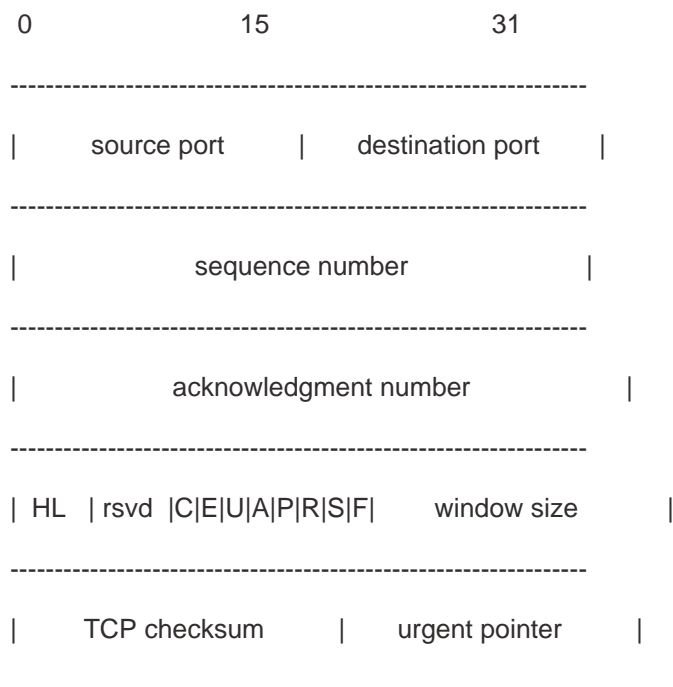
0 15 31

-----------------------------------------------------------------

| source port | destination port |

-----------------------------------------------------------------

| sequence number |

-----------------------------------------------------------------

| acknowledgment number |

-----------------------------------------------------------------

| HL | rsvd |C|E|U|A|P|R|S|F| window size |

-----------------------------------------------------------------

| TCP checksum | urgent pointer |